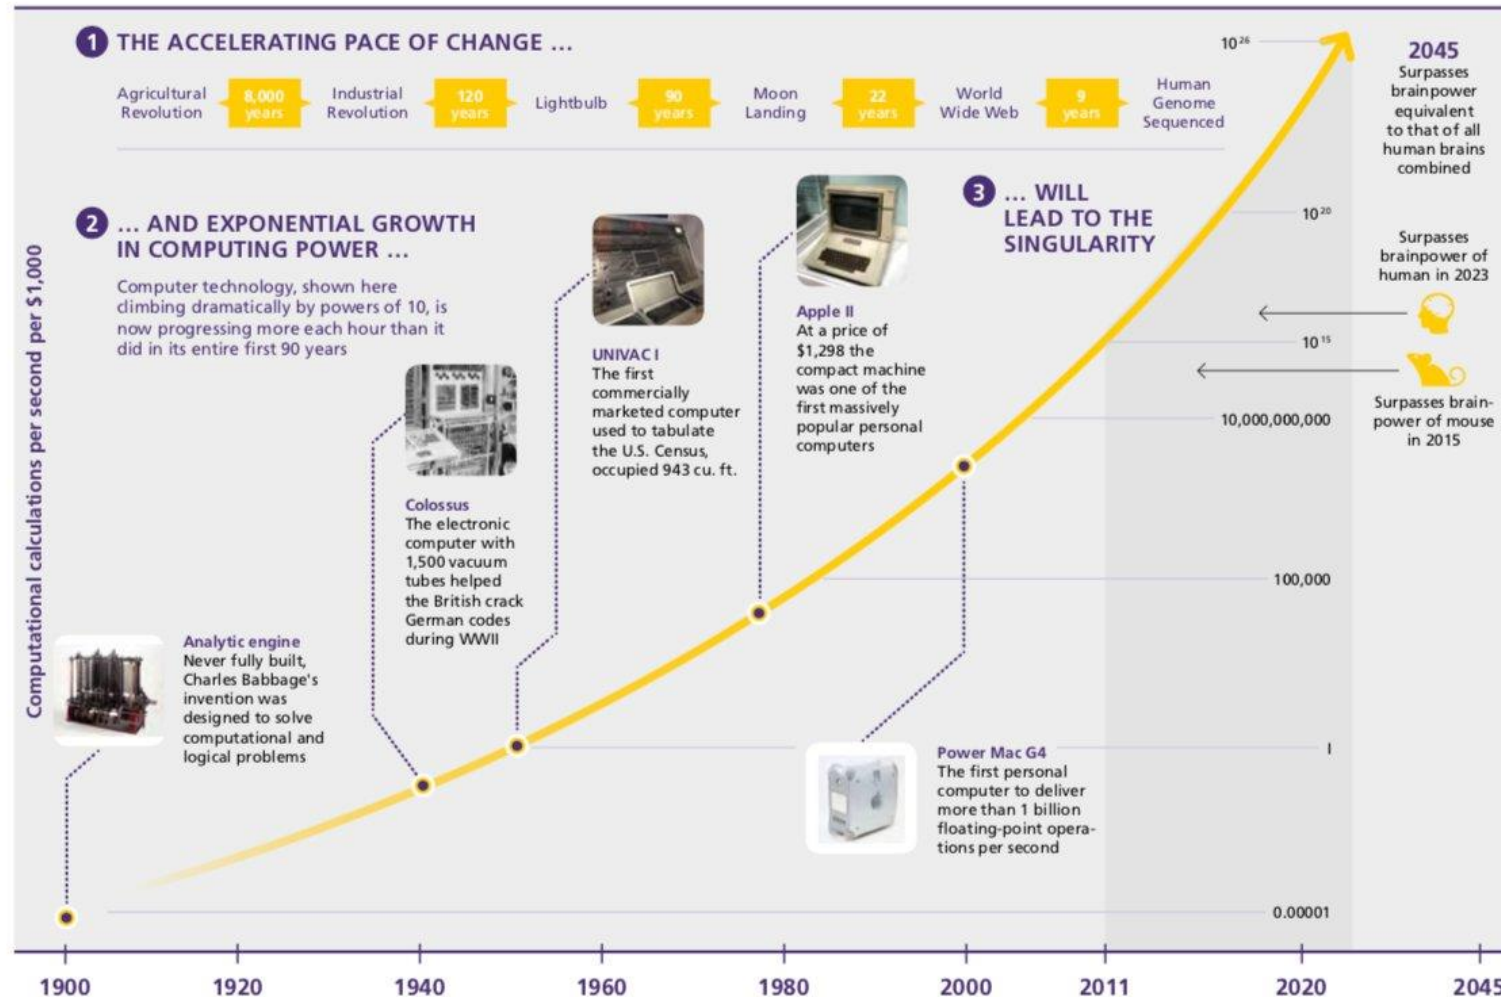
1 THE ACCELERATING PACE OF CHANGE ...

Agricultural Revolution 8,000 years Industrial Revolution 120 years Lightbulb 90 years Moon Landing 22 years World Wide Web 9 years Human Genome Sequenced

2 ... AND EXPONENTIAL GROWTH IN COMPUTING POWER ...

Computer technology, shown here climbing dramatically by powers of 10, is now progressing more each hour than it did in its entire first 90 years

3 ... WILL LEAD TO THE SINGULARITY

2045
Surpasses brainpower equivalent to that of all human brains combined

Surpasses brainpower of human in 2023

Surpasses brainpower of mouse in 2015

Computational calculations per second per $1,000

$10^{26}$
$10^{20}$
$10^{15}$
10,000,000,000
100,000
1
0.00001

Analytic engine
Never fully built, Charles Babbage's invention was designed to solve computational and logical problems

Colossus
The electronic computer with 1,500 vacuum tubes helped the British crack German codes during WWII

UNIVAC I
The first commercially marketed computer used to tabulate the U.S. Census, occupied 943 cu. ft.

Apple II
At a price of $1,298 the compact machine was one of the first massively popular personal computers

Power Mac G4
The first personal computer to deliver more than 1 billion floating-point operations per second

1900 1920 1940 1960 1980 2000 2011 2020 2045